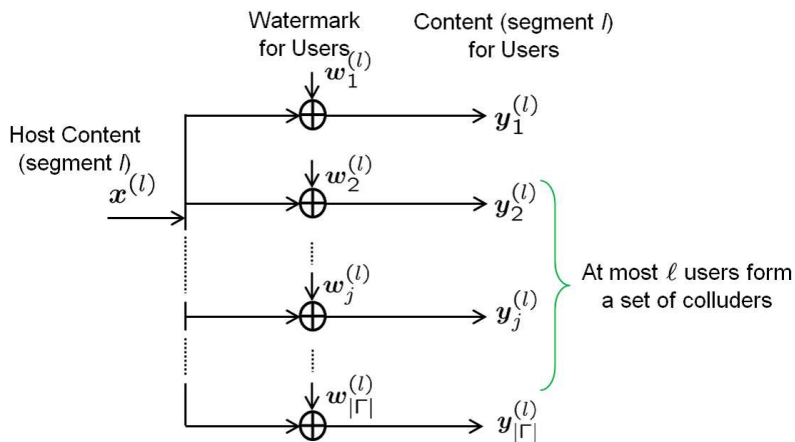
Watermark for Users

Content (segment $l$) for Users

Host Content (segment $l$)

$\boldsymbol{x}^{(l)}$

$\boldsymbol{w}_1^{(l)}$

$\boldsymbol{y}_1^{(l)}$

$\boldsymbol{w}_2^{(l)}$

$\boldsymbol{y}_2^{(l)}$

$\boldsymbol{w}_j^{(l)}$

$\boldsymbol{y}_j^{(l)}$

$\boldsymbol{w}_{|\Gamma|}^{(l)}$

$\boldsymbol{y}_{|\Gamma|}^{(l)}$

At most $\ell$ users form a set of colluders